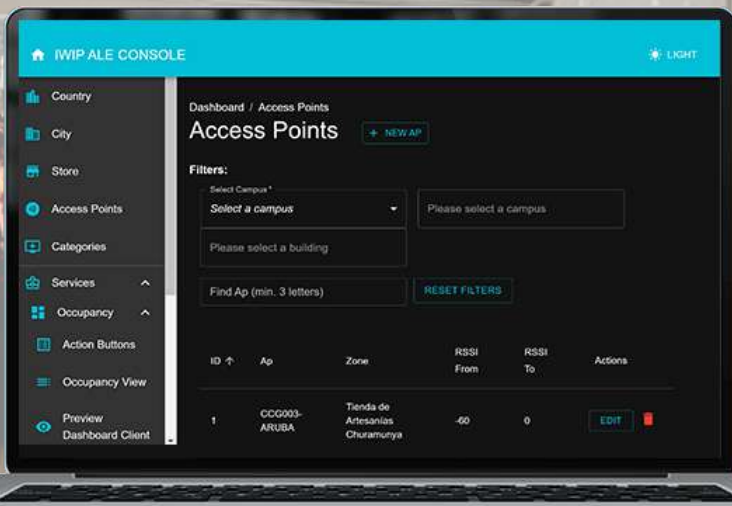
IWIP ALE CONSOLE

LIGHT

Country

City

Store

Access Points

Categories

Services

Occupancy

Action Buttons

Occupancy View

Preview Dashboard Client

Dashboard / Access Points

Access Points

+ NEW AP

Filters:

Select Campus *

Select a campus

Please select a campus

Please select a building

Find Ap (min. 3 letters)

RESET FILTERS

| ID ↑ | Ap | Zone | RSSI From | RSSI To | Actions |
|---|---|---|---|---|---|
| 1 | CCG003-ARUBA | Tienda de Artesanías Churamunya | -60 | 0 | EDIT |